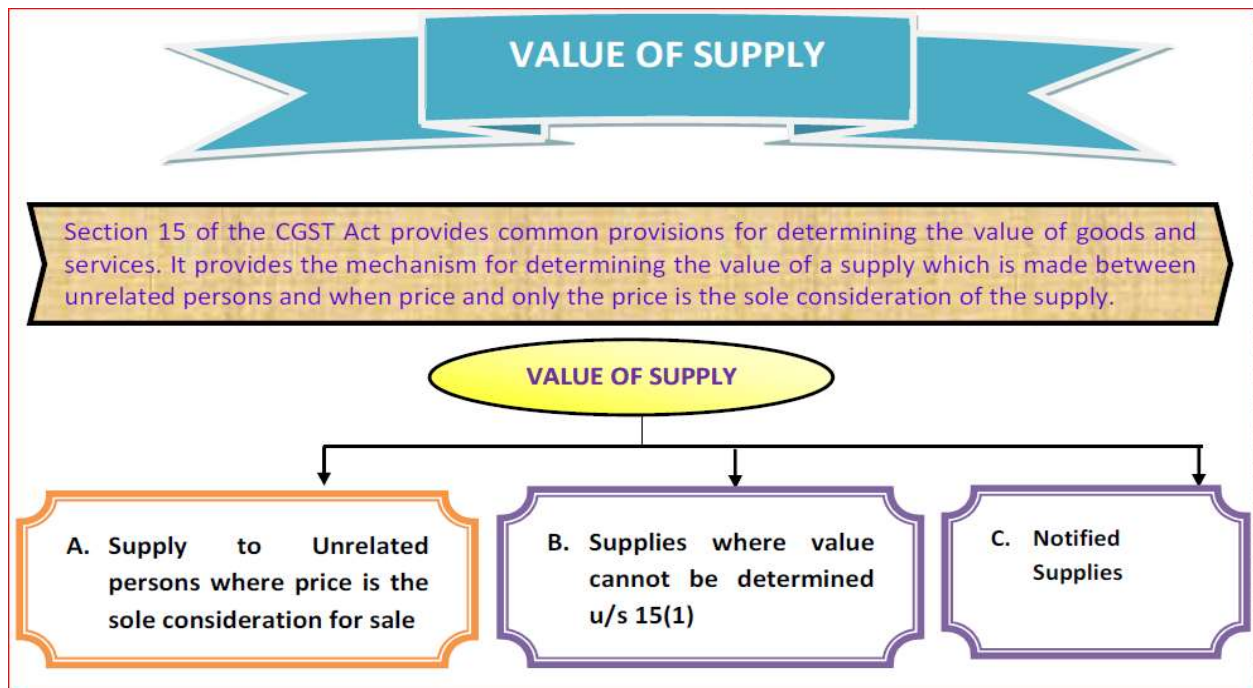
VALUE OF SUPPLY

Section 15 of the CGST Act provides common provisions for determining the value of goods and services. It provides the mechanism for determining the value of a supply which is made between unrelated persons and when price and only the price is the sole consideration of the supply.

VALUE OF SUPPLY

A. Supply to Unrelated persons where price is the sole consideration for sale

B. Supplies where value cannot be determined u/s 15(1)

C. Notified Supplies